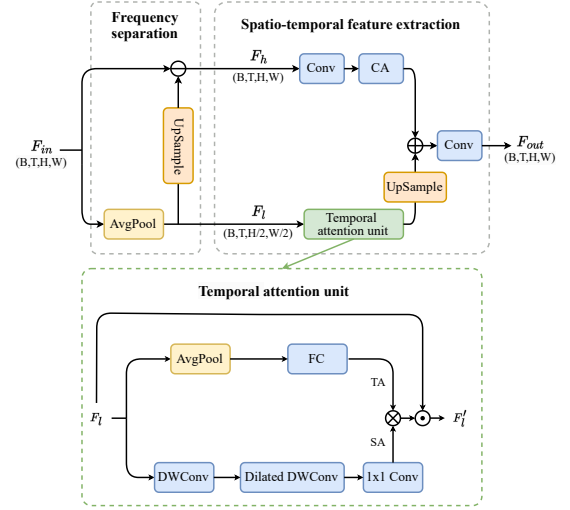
Frequency separation

Spatio-temporal feature extraction

$F_h$
(B,T,H,W)

Conv

CA

$F_{in}$
(B,T,H,W)

UpSample

Conv

$F_{out}$
(B,T,H,W)

UpSample

AvgPool

$F_l$
(B,T,H/2,W/2)

Temporal attention unit

Temporal attention unit

AvgPool

FC

TA

$F_l$

$F_l'$

SA

DWConv

Dilated DWConv

1x1 Conv